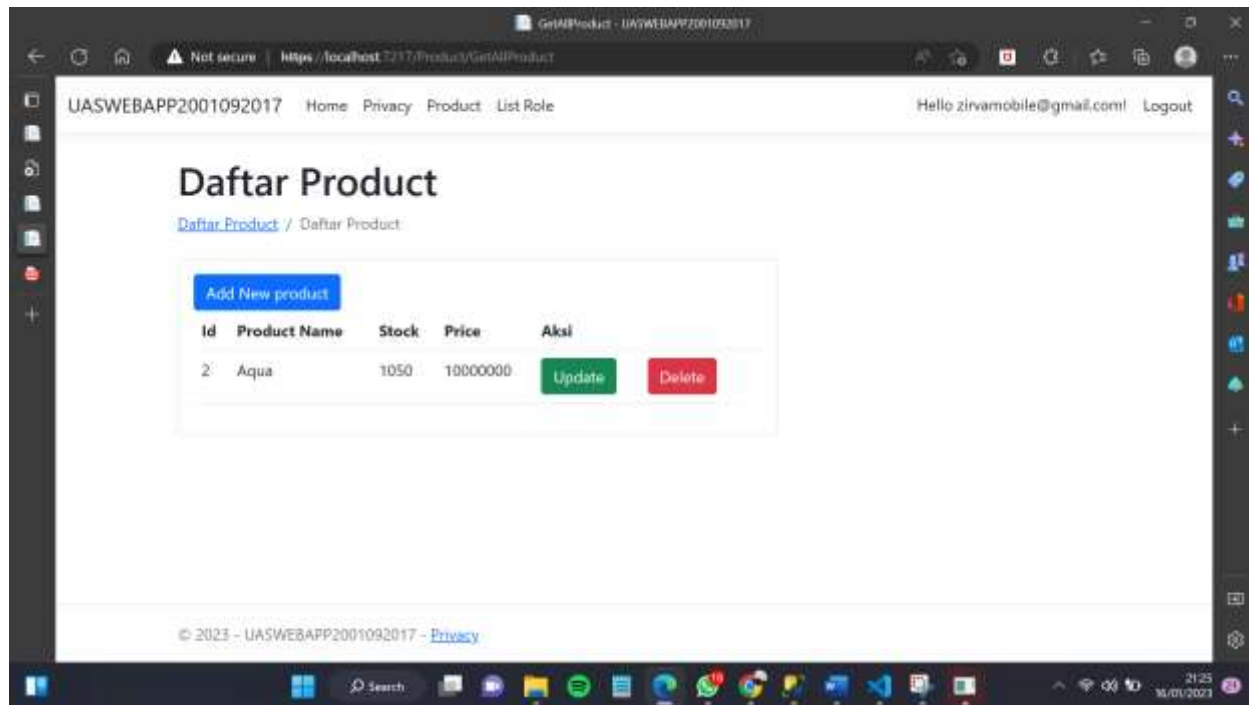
GetAllProduct - UASWEBAPP2001092017

Not secure | https://localhost:7217/Product/GetAllProduct

UASWEBAPP2001092017 Home Privacy Product List Role

Hello zirvamobile@gmail.com! Logout

Daftar Product

Daftar Product / Daftar Product

Add New product

| Id | Product Name | Stock | Price | Aksi | |
|---|---|---|---|---|---|
| 2 | Aqua | 1050 | 10000000 | Update | Delete |

© 2023 - UASWEBAPP2001092017 - Privacy

Search

21:25
16/01/2023